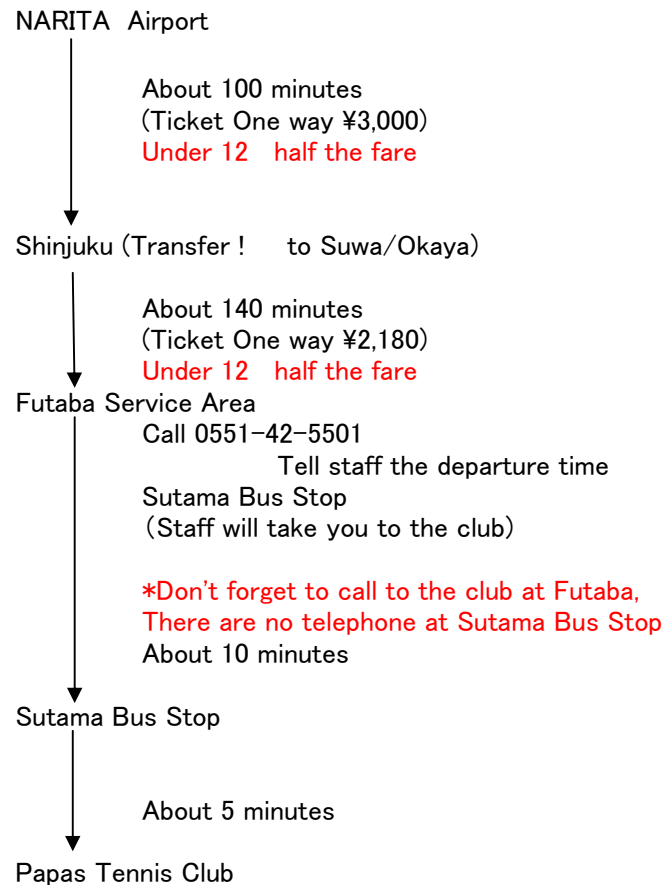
NARITA Airport

About 100 minutes
(Ticket One way ¥3,000)
Under 12 half the fare

Shinjuku (Transfer ! to Suwa/Okaya)

About 140 minutes
(Ticket One way ¥2,180)
Under 12 half the fare

Futaba Service Area

Call 0551-42-5501
Tell staff the departure time
Sutama Bus Stop
(Staff will take you to the club)

*Don't forget to call to the club at Futaba,
There are no telephone at Sutama Bus Stop
About 10 minutes

Sutama Bus Stop

About 5 minutes

Papas Tennis Club